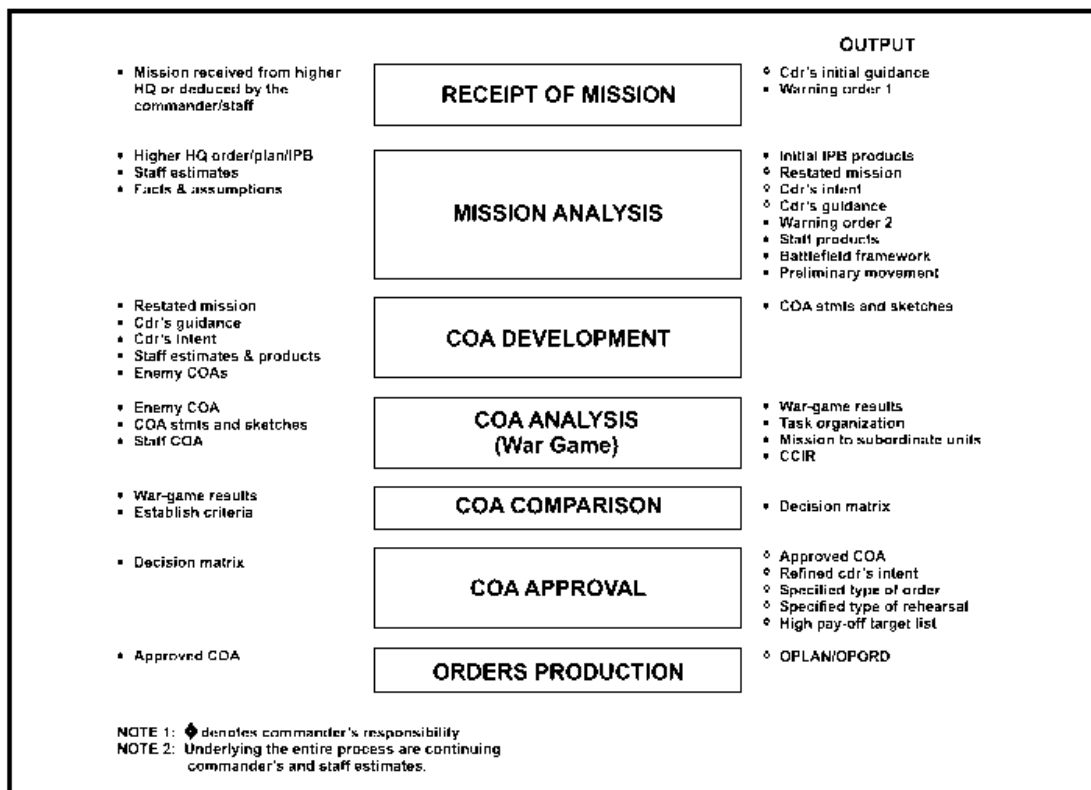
OUTPUT

• Mission received from higher HQ or deduced by the commander/staff

RECEIPT OF MISSION

◆ Cdr's initial guidance
• Warning order 1

• Higher HQ order/plan/IPB
• Staff estimates
• Facts & assumptions

MISSION ANALYSIS

• Initial IPB products
◆ Restated mission
◆ Cdr's intent
◆ Cdr's guidance
• Warning order 2
• Staff products
• Battlefield framework
• Preliminary movement

• Restated mission
• Cdr's guidance
• Cdr's intent
• Staff estimates & products
• Enemy COAs

COA DEVELOPMENT

• COA stmts and sketches

• Enemy COA
• COA stmts and sketches
• Staff COA

COA ANALYSIS (War Game)

• War-game results
• Task organization
• Mission to subordinate units
• CCIR

• War-game results
• Establish criteria

COA COMPARISON

• Decision matrix

• Decision matrix

COA APPROVAL

◆ Approved COA
◆ Refined cdr's intent
◆ Specified type of order
◆ Specified type of rehearsal
◆ High pay-off target list

• Approved COA

ORDERS PRODUCTION

◆ OPLAN/OPORD

NOTE 1: ◆ denotes commander's responsibility
NOTE 2: Underlying the entire process are continuing commander's and staff estimates.